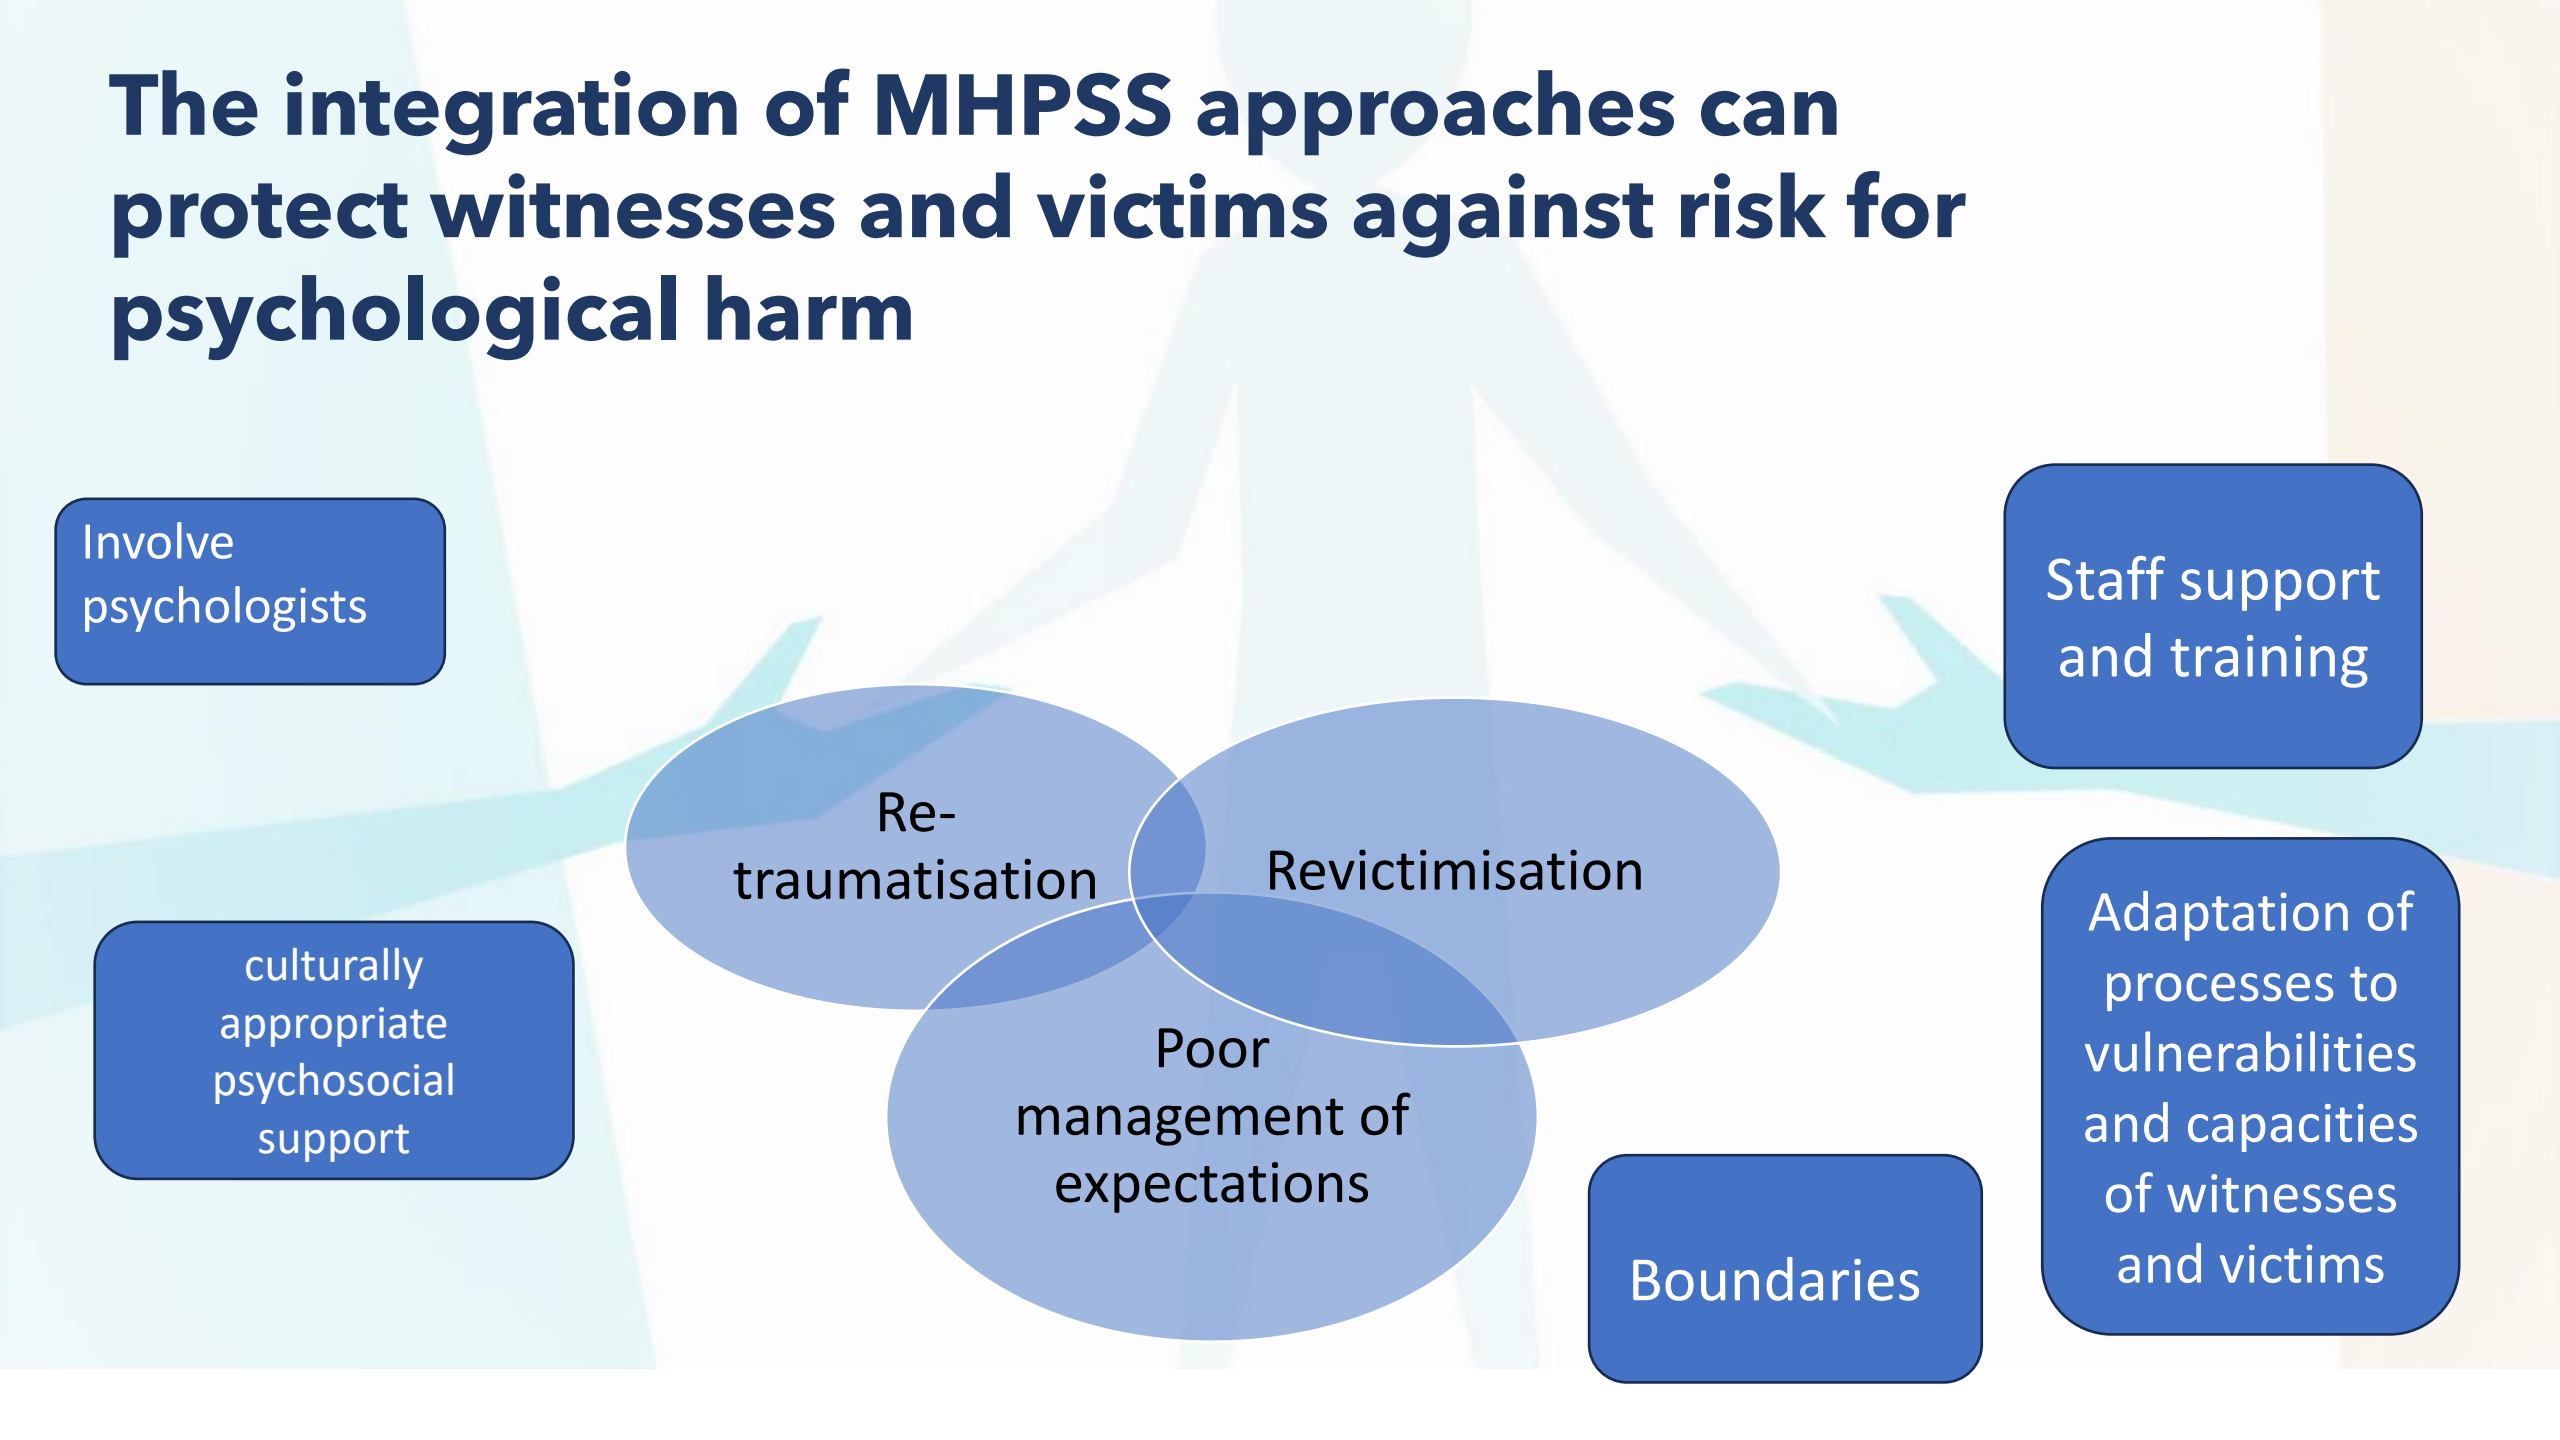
The integration of MHPSS approaches can protect witnesses and victims against risk for psychological harm

Involve psychologists

Staff support and training

Re-traumatisation

Revictimisation

culturally appropriate psychosocial support

Poor management of expectations

Adaptation of processes to vulnerabilities and capacities of witnesses and victims

Boundaries